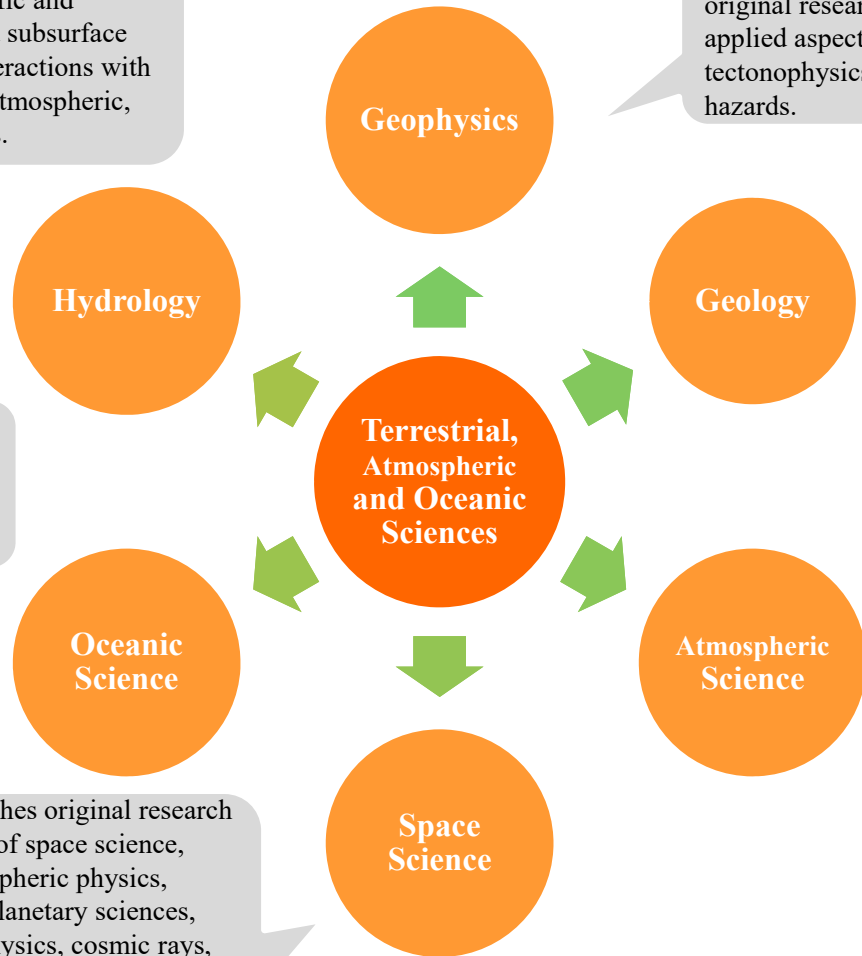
ric and
subsurface
eractions with
tmospheric,
.

original resea
applied aspect
tectonophysics
hazards.

Geophysics

Hydrology

Geology

Terrestrial, Atmospheric and Oceanic Sciences

Oceanic Science

Atmospheric Science

Space Science

hes original research
of space science,
pheric physics,
lanetary sciences,
ysics, cosmic rays,